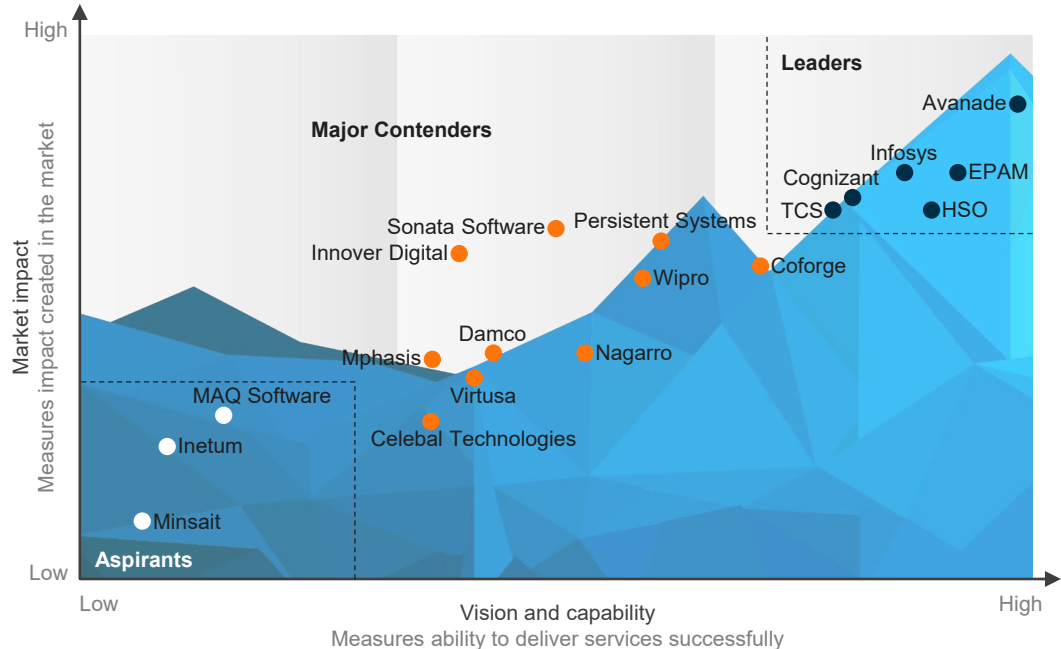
High

Low

Market impact

Measures impact created in the market

Leaders

Major Contenders

Aspirants

Avanade

Infosys

EPAM

Cognizant

TCS

HSO

Sonata Software

Persistent Systems

Innover Digital

Coforge

Wipro

Damco

Mphasis

Nagarro

Virtusa

MAQ Software

Celebal Technologies

Inetum

Minsait

Low

High

Vision and capability

Measures ability to deliver services successfully